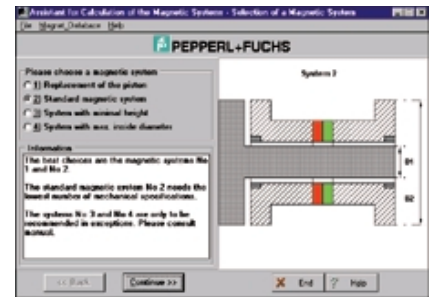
Assistant for Calculation of the Magnetic System - Selection of a Magnetic System

File Magnet_Database Help

PEPPERL+FUCHS

Please choose a magnetic system

1) Replacement of the piston

2) Standard magnetic system

3) System with nominal height

4) System with max. inside diameter

Information

The best choices are the magnetic systems No 1 and No 2.

The standard magnetic system No 2 needs the lowest number of mechanical specifications.

The systems No 3 and No 4 are only to be recommended in exceptions. Please consult manual.

System 2

B1

B2

<< Back

Continue >>

End

? Help